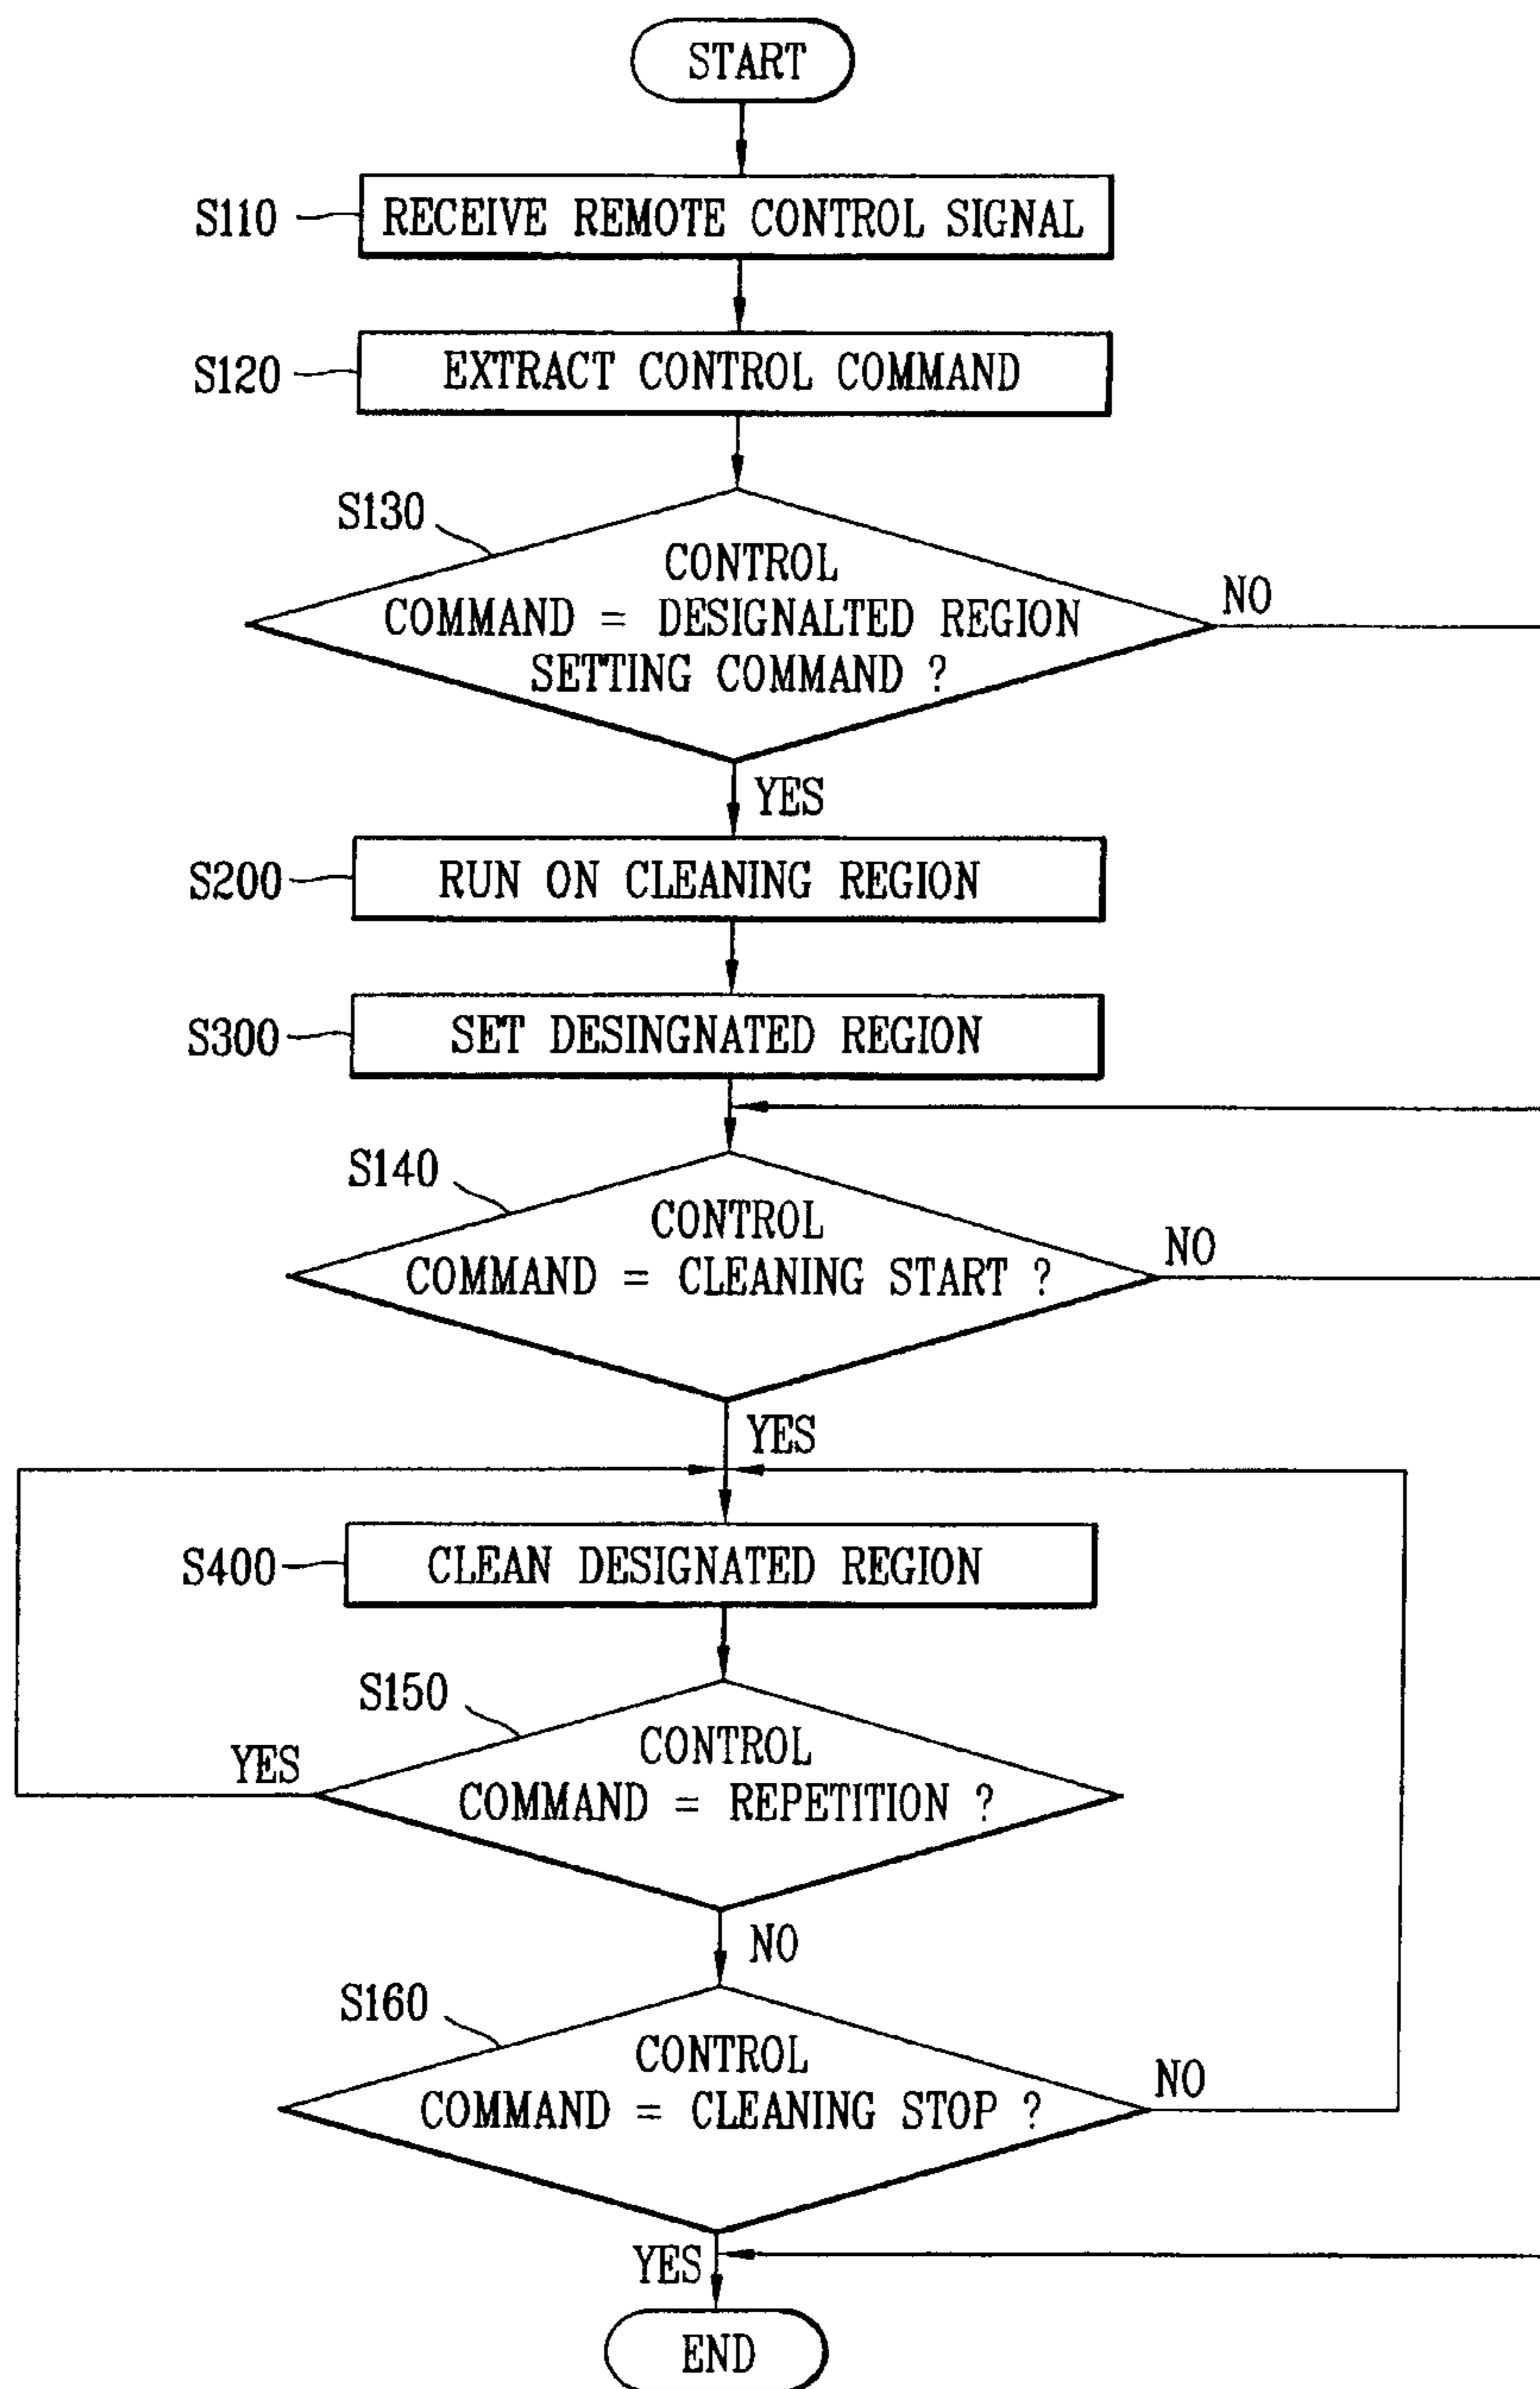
START

S110

RECEIVE REMOTE CONTROL SIGNAL

S120

EXTRACT CONTROL COMMAND

S130

CONTROL COMMAND = DESIGNALTED REGION SETTING COMMAND ?

NO

YES

S200

RUN ON CLEANING REGION

S300

SET DESINGNATED REGION

S140

CONTROL COMMAND = CLEANING START ?

NO

YES

S400

CLEAN DESIGNATED REGION

S150

CONTROL COMMAND = REPETITION ?

YES

NO

S160

CONTROL COMMAND = CLEANING STOP ?

NO

YES

END